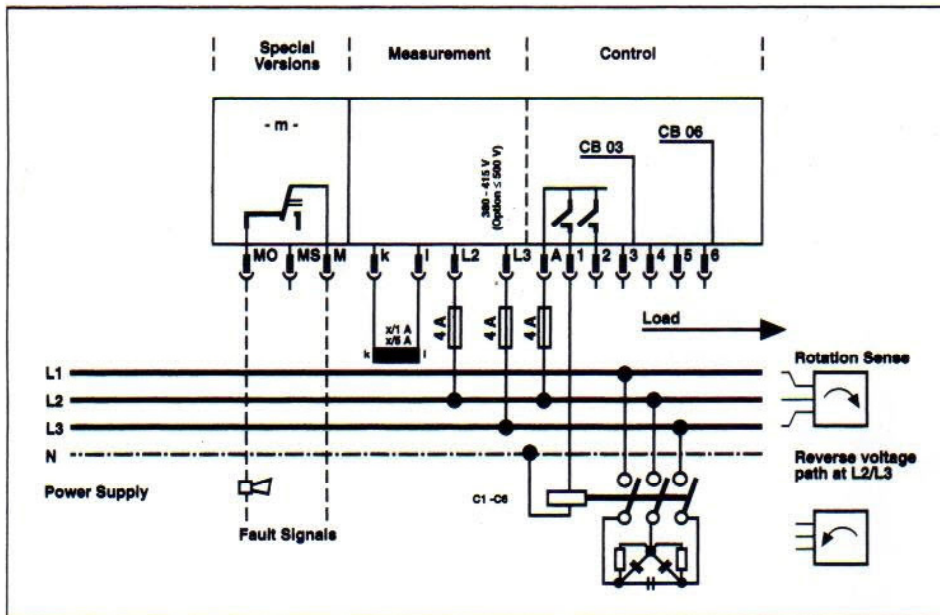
Special Versions

Measurement

Control

- m -

380 - 415 V (Option ≤ 500 V)

CB 03

CB 06

MO MS M k l L2 L3 A 1 2 3 4 5 6

x/1 A
x/5 A
k l

4 A
4 A
4 A

Load

L1
L2
L3
N

Rotation Sense

Reverse voltage path at L2/L3

Power Supply

C1 -C6

Fault Signals